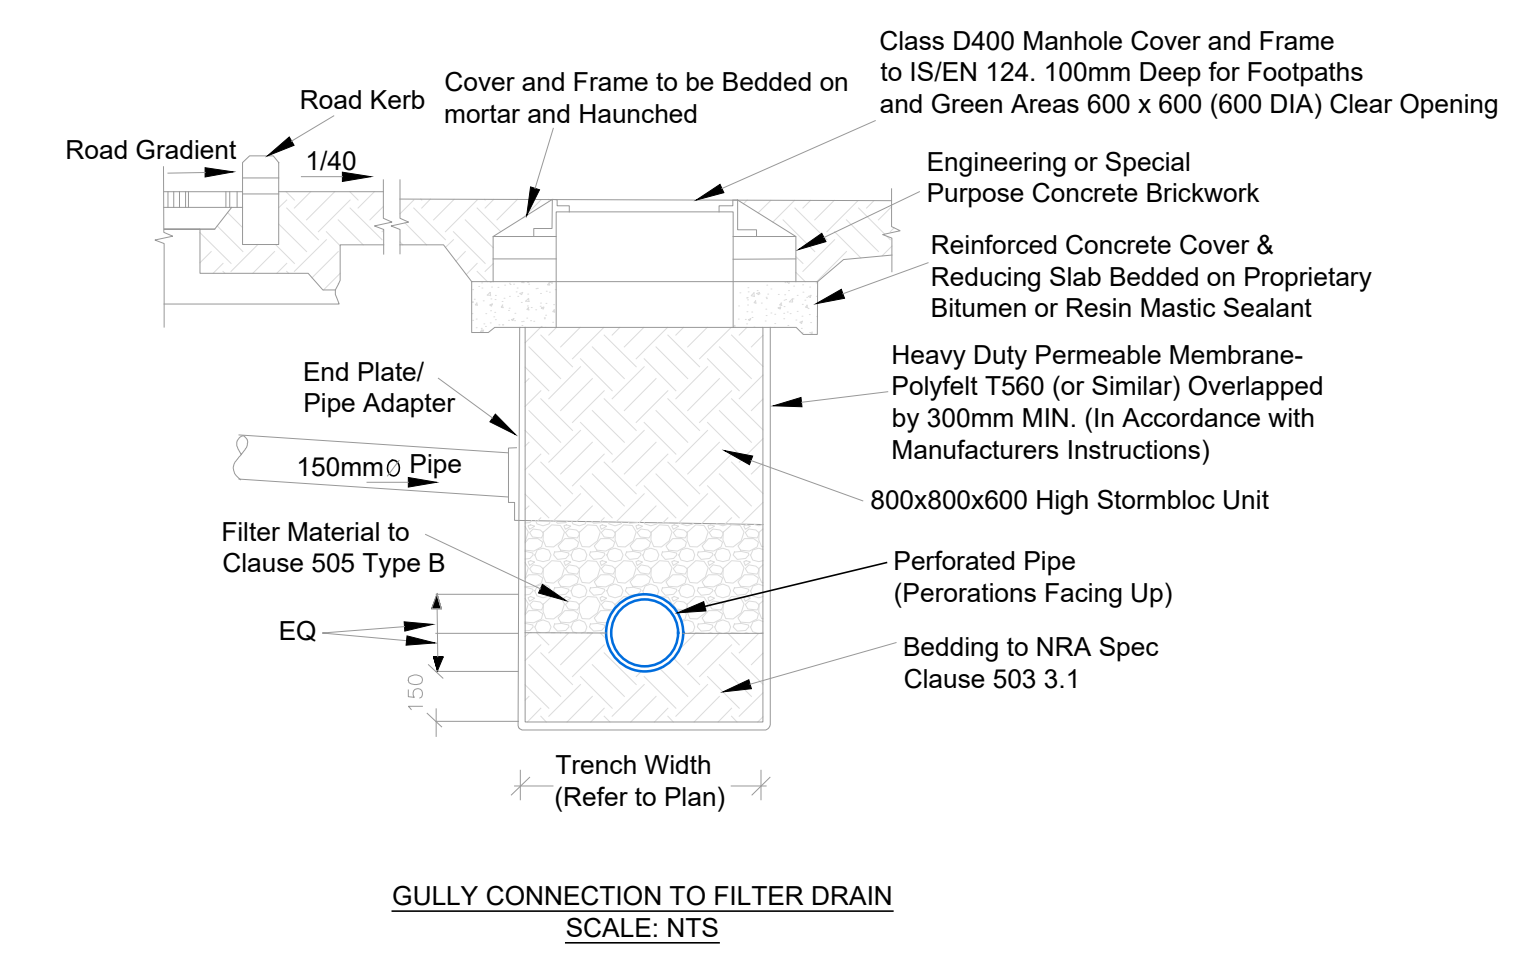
Class D400 Manhole Cover and Frame to IS/EN 124. 100mm Deep for Footpaths and Green Areas 600 x 600 (600 DIA) Clear Opening

Cover and Frame to be Bedded on mortar and Haunched

Road Kerb

Road Gradient

1/40

Engineering or Special Purpose Concrete Brickwork

Reinforced Concrete Cover & Reducing Slab Bedded on Proprietary Bitumen or Resin Mastic Sealant

End Plate/ Pipe Adapter

Heavy Duty Permeable Membrane- Polyfelt T560 (or Similar) Overlapped by 300mm MIN. (In Accordance with Manufacturers Instructions)

150mm∅ Pipe

800x800x600 High Stormbloc Unit

Filter Material to Clause 505 Type B

Perforated Pipe (Perorations Facing Up)

EQ

Bedding to NRA Spec Clause 503 3.1

150

Trench Width (Refer to Plan)

GULLY CONNECTION TO FILTER DRAIN
SCALE: NTS